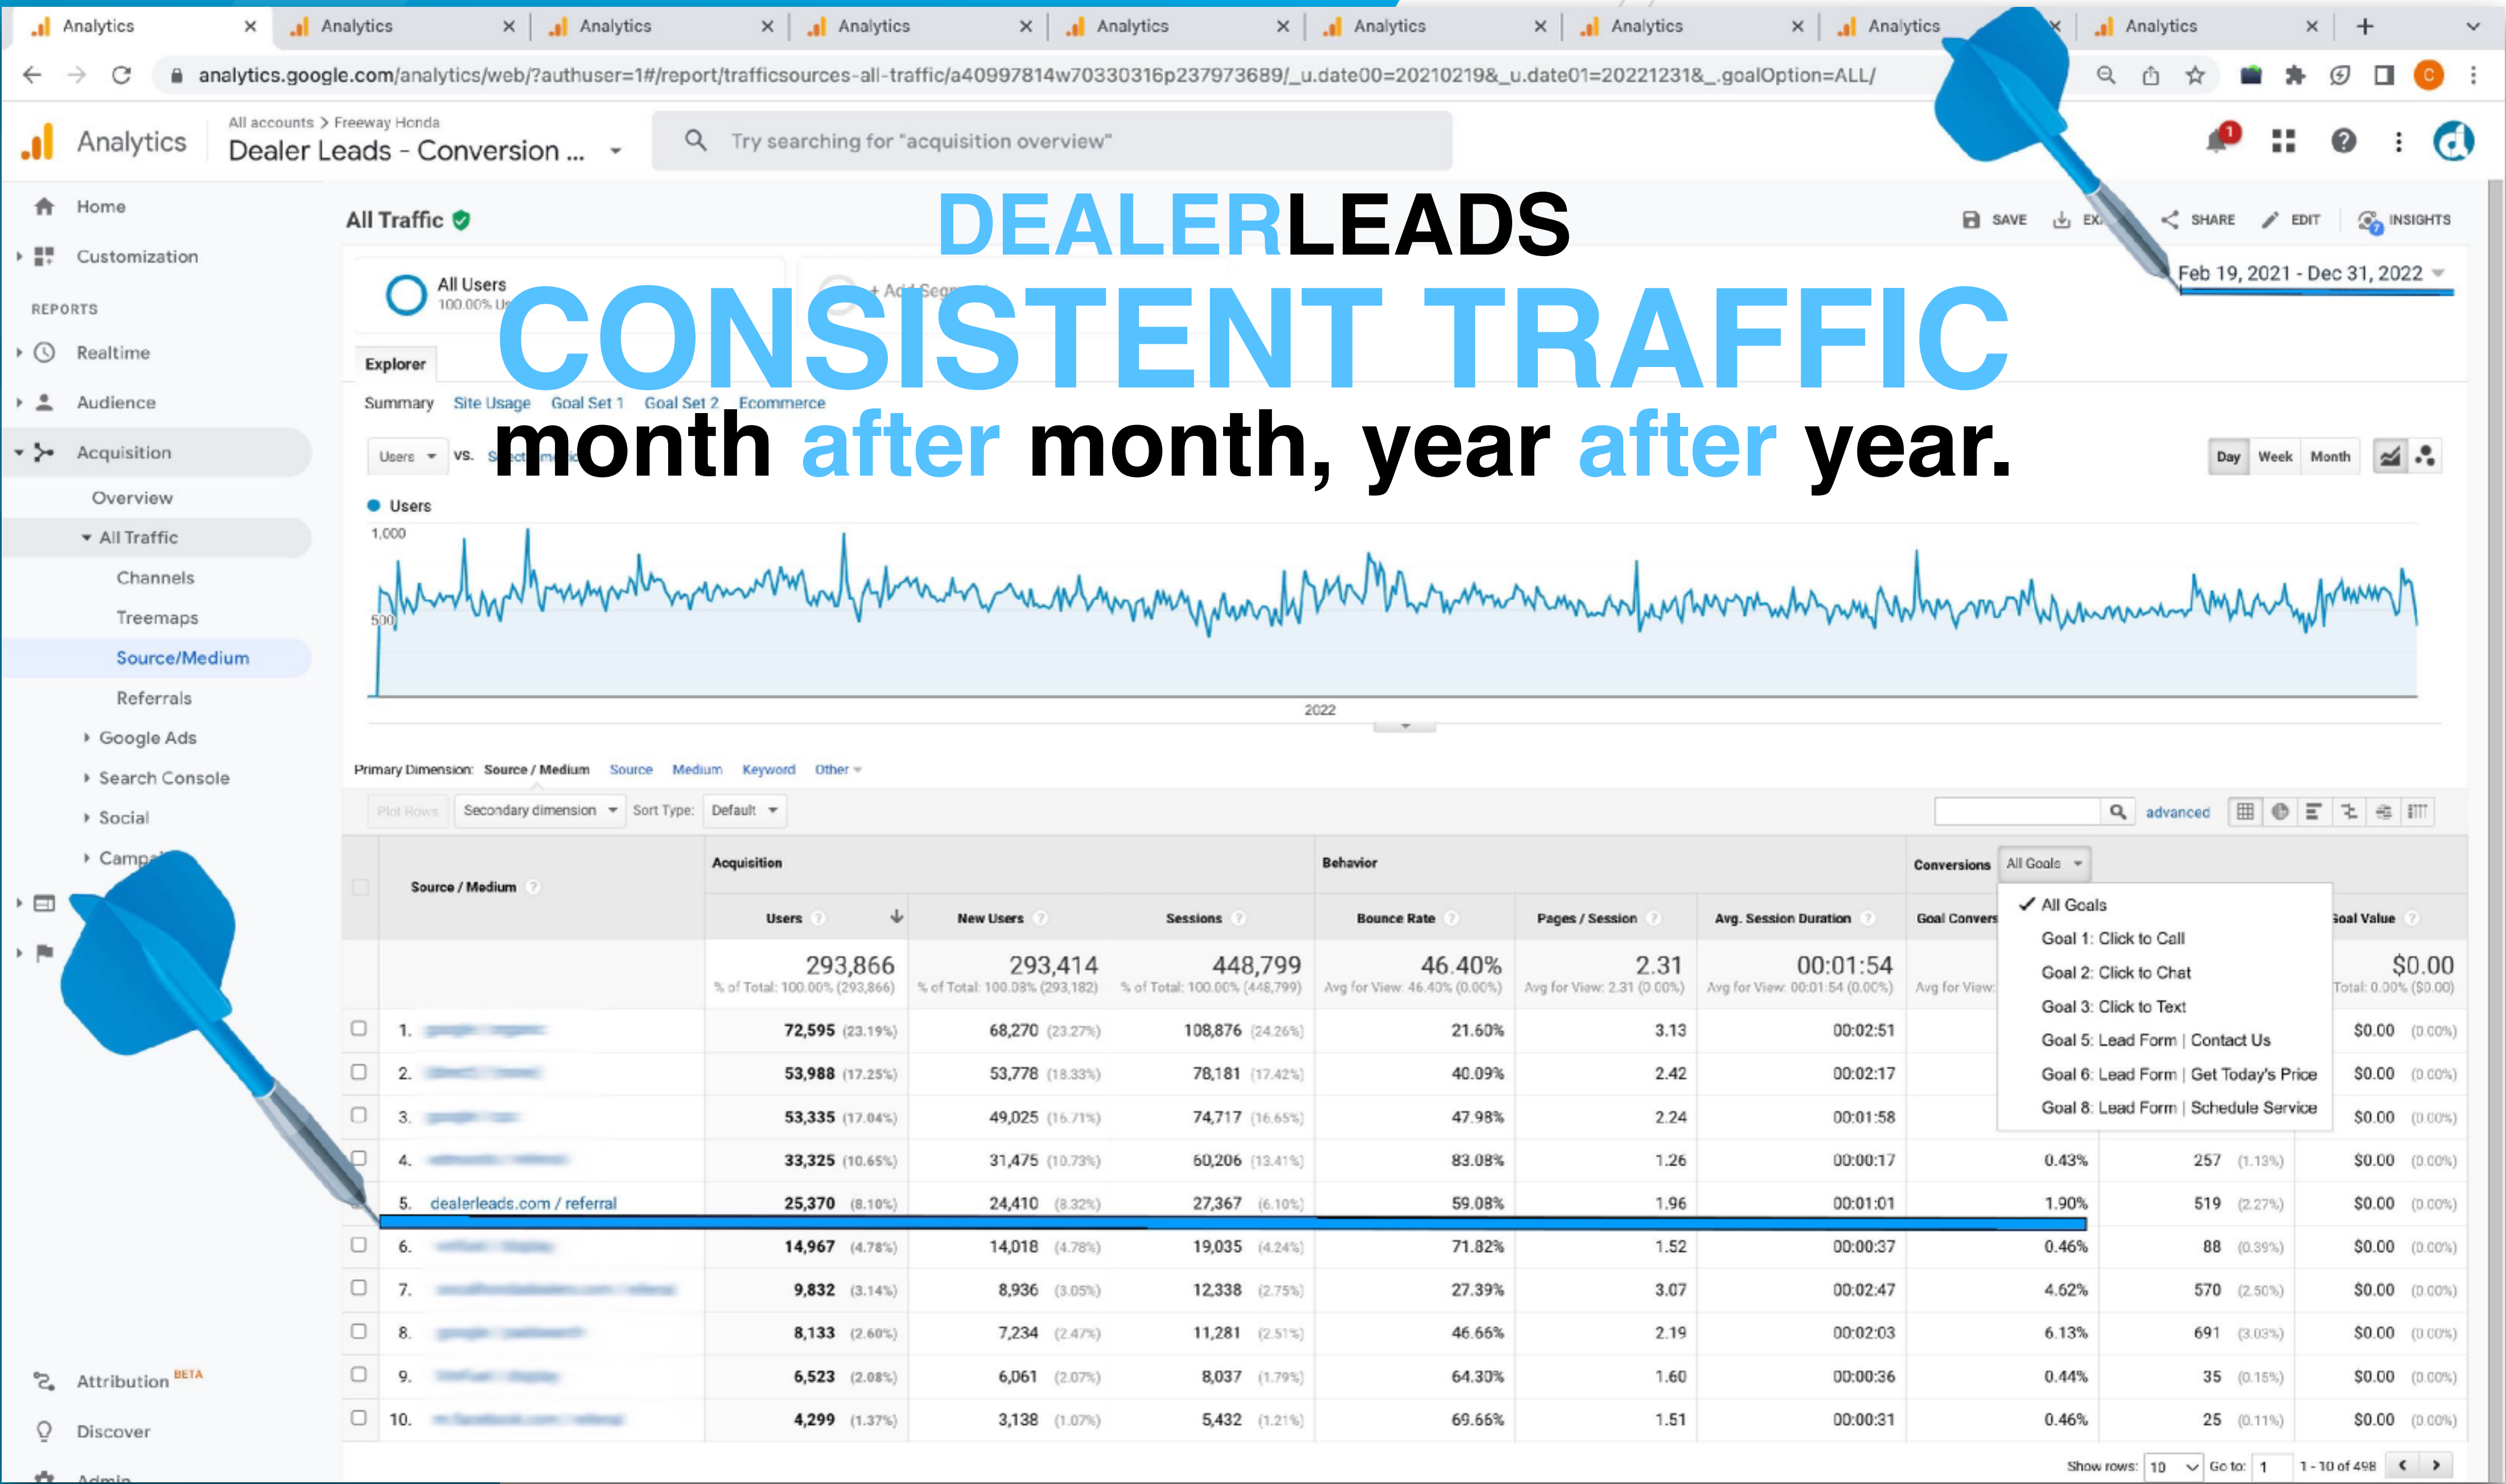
Analytics × Analytics × Analytics × Analytics × Analytics × Analytics × Analytics × Analytics × Analytics × +

analytics.google.com/analytics/web/?authuser=1#/report/trafficsources-all-traffic/a40997814w70330316p237973689/_u.date00=20210219&_u.date01=20221231&_.goalOption=ALL/

Analytics All accounts > Freeway Honda Dealer Leads - Conversion ... Try searching for "acquisition overview"

DEALERLEADS
CONSISTENT TRAFFIC
month after month, year after year.

Home
Customization
REPORTS
Realtime
Audience
Acquisition
Overview
All Traffic
Channels
Treemaps
Source/Medium
Referrals
Google Ads
Search Console
Social
Camp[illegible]
Attribution BETA
Discover
Admin

All Traffic

SAVE EX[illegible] SHARE EDIT INSIGHTS

All Users 100.00% U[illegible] + Add Segm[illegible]

Feb 19, 2021 - Dec 31, 2022

Explorer
Summary Site Usage Goal Set 1 Goal Set 2 Ecommerce

Users vs. Se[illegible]

Day Week Month

Users
1,000
500
2022

Primary Dimension: Source / Medium Source Medium Keyword Other

Plot Rows Secondary dimension Sort Type: Default advanced

| | Source / Medium | Acquisition: Users | New Users | Sessions | Behavior: Bounce Rate | Pages / Session | Avg. Session Duration | Conversions All Goals: Goal Convers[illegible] | | Goal Value |
|---|---|---|---|---|---|---|---|---|---|---|
| | | 293,866 % of Total: 100.00% (293,866) | 293,414 % of Total: 100.08% (293,182) | 448,799 % of Total: 100.00% (448,799) | 46.40% Avg for View: 46.40% (0.00%) | 2.31 Avg for View: 2.31 (0.00%) | 00:01:54 Avg for View: 00:01:54 (0.00%) | Avg for View: | | $0.00 Total: 0.00% ($0.00) |
| 1. | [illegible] | 72,595 (23.19%) | 68,270 (23.27%) | 108,876 (24.26%) | 21.60% | 3.13 | 00:02:51 | | | $0.00 (0.00%) |
| 2. | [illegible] | 53,988 (17.25%) | 53,778 (18.33%) | 78,181 (17.42%) | 40.09% | 2.42 | 00:02:17 | | | $0.00 (0.00%) |
| 3. | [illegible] | 53,335 (17.04%) | 49,025 (16.71%) | 74,717 (16.65%) | 47.98% | 2.24 | 00:01:58 | | | $0.00 (0.00%) |
| 4. | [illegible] | 33,325 (10.65%) | 31,475 (10.73%) | 60,206 (13.41%) | 83.08% | 1.26 | 00:00:17 | 0.43% | 257 (1.13%) | $0.00 (0.00%) |
| 5. | dealerleads.com / referral | 25,370 (8.10%) | 24,410 (8.32%) | 27,367 (6.10%) | 59.08% | 1.96 | 00:01:01 | 1.90% | 519 (2.27%) | $0.00 (0.00%) |
| 6. | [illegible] | 14,967 (4.78%) | 14,018 (4.78%) | 19,035 (4.24%) | 71.82% | 1.52 | 00:00:37 | 0.46% | 88 (0.39%) | $0.00 (0.00%) |
| 7. | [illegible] | 9,832 (3.14%) | 8,936 (3.05%) | 12,338 (2.75%) | 27.39% | 3.07 | 00:02:47 | 4.62% | 570 (2.50%) | $0.00 (0.00%) |
| 8. | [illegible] | 8,133 (2.60%) | 7,234 (2.47%) | 11,281 (2.51%) | 46.66% | 2.19 | 00:02:03 | 6.13% | 691 (3.03%) | $0.00 (0.00%) |
| 9. | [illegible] | 6,523 (2.08%) | 6,061 (2.07%) | 8,037 (1.79%) | 64.30% | 1.60 | 00:00:36 | 0.44% | 35 (0.15%) | $0.00 (0.00%) |
| 10. | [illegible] | 4,299 (1.37%) | 3,138 (1.07%) | 5,432 (1.21%) | 69.66% | 1.51 | 00:00:31 | 0.46% | 25 (0.11%) | $0.00 (0.00%) |

✓ All Goals
Goal 1: Click to Call
Goal 2: Click to Chat
Goal 3: Click to Text
Goal 5: Lead Form | Contact Us
Goal 6: Lead Form | Get Today's Price
Goal 8: Lead Form | Schedule Service

Show rows: 10 Go to: 1 1 - 10 of 498